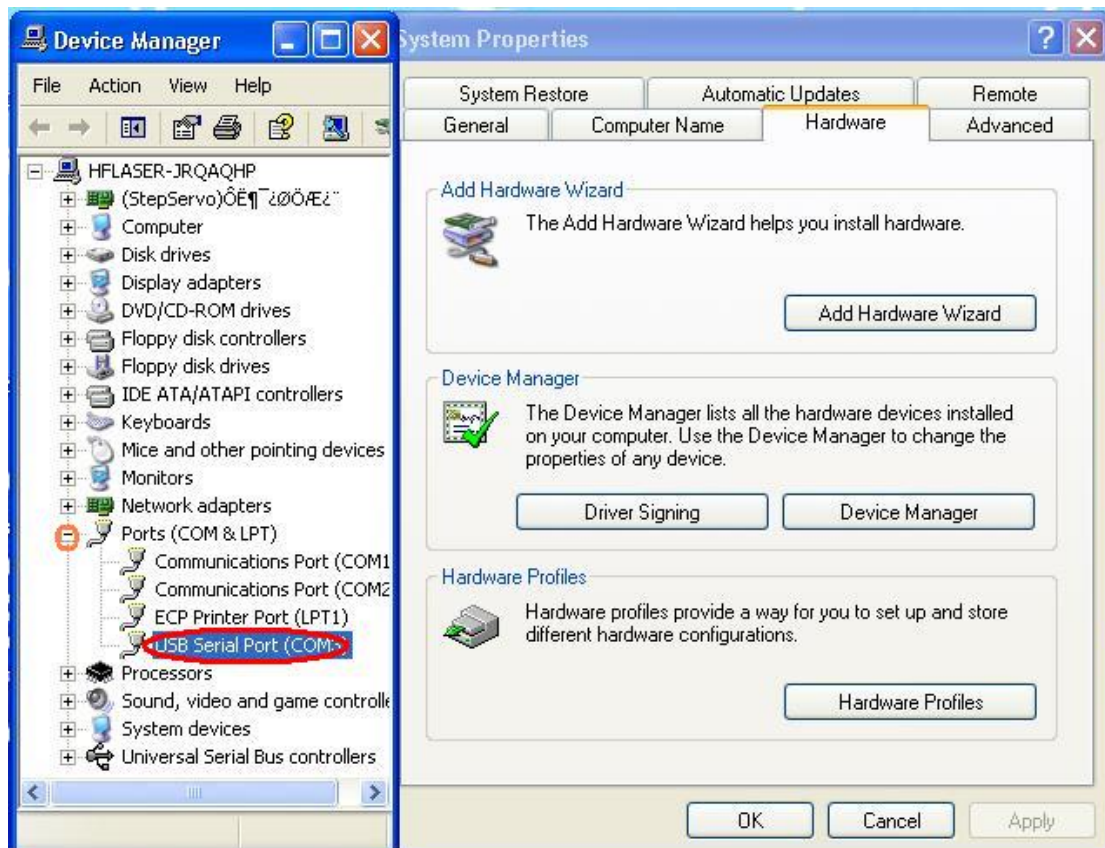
Device Manager

File Action View Help

HFLASER-JRQAQHP
(StepServo)ÔË¶¯¿ØÖÆ¿¨
Computer
Disk drives
Display adapters
DVD/CD-ROM drives
Floppy disk controllers
Floppy disk drives
IDE ATA/ATAPI controllers
Keyboards
Mice and other pointing devices
Monitors
Network adapters
Ports (COM & LPT)
Communications Port (COM1
Communications Port (COM2
ECP Printer Port (LPT1)
USB Serial Port (COM
Processors
Sound, video and game controlle
System devices
Universal Serial Bus controllers

System Properties

System Restore | Automatic Updates | Remote
General | Computer Name | Hardware | Advanced

Add Hardware Wizard
The Add Hardware Wizard helps you install hardware.
Add Hardware Wizard

Device Manager
The Device Manager lists all the hardware devices installed on your computer. Use the Device Manager to change the properties of any device.
Driver Signing
Device Manager

Hardware Profiles
Hardware profiles provide a way for you to set up and store different hardware configurations.
Hardware Profiles

OK
Cancel
Apply